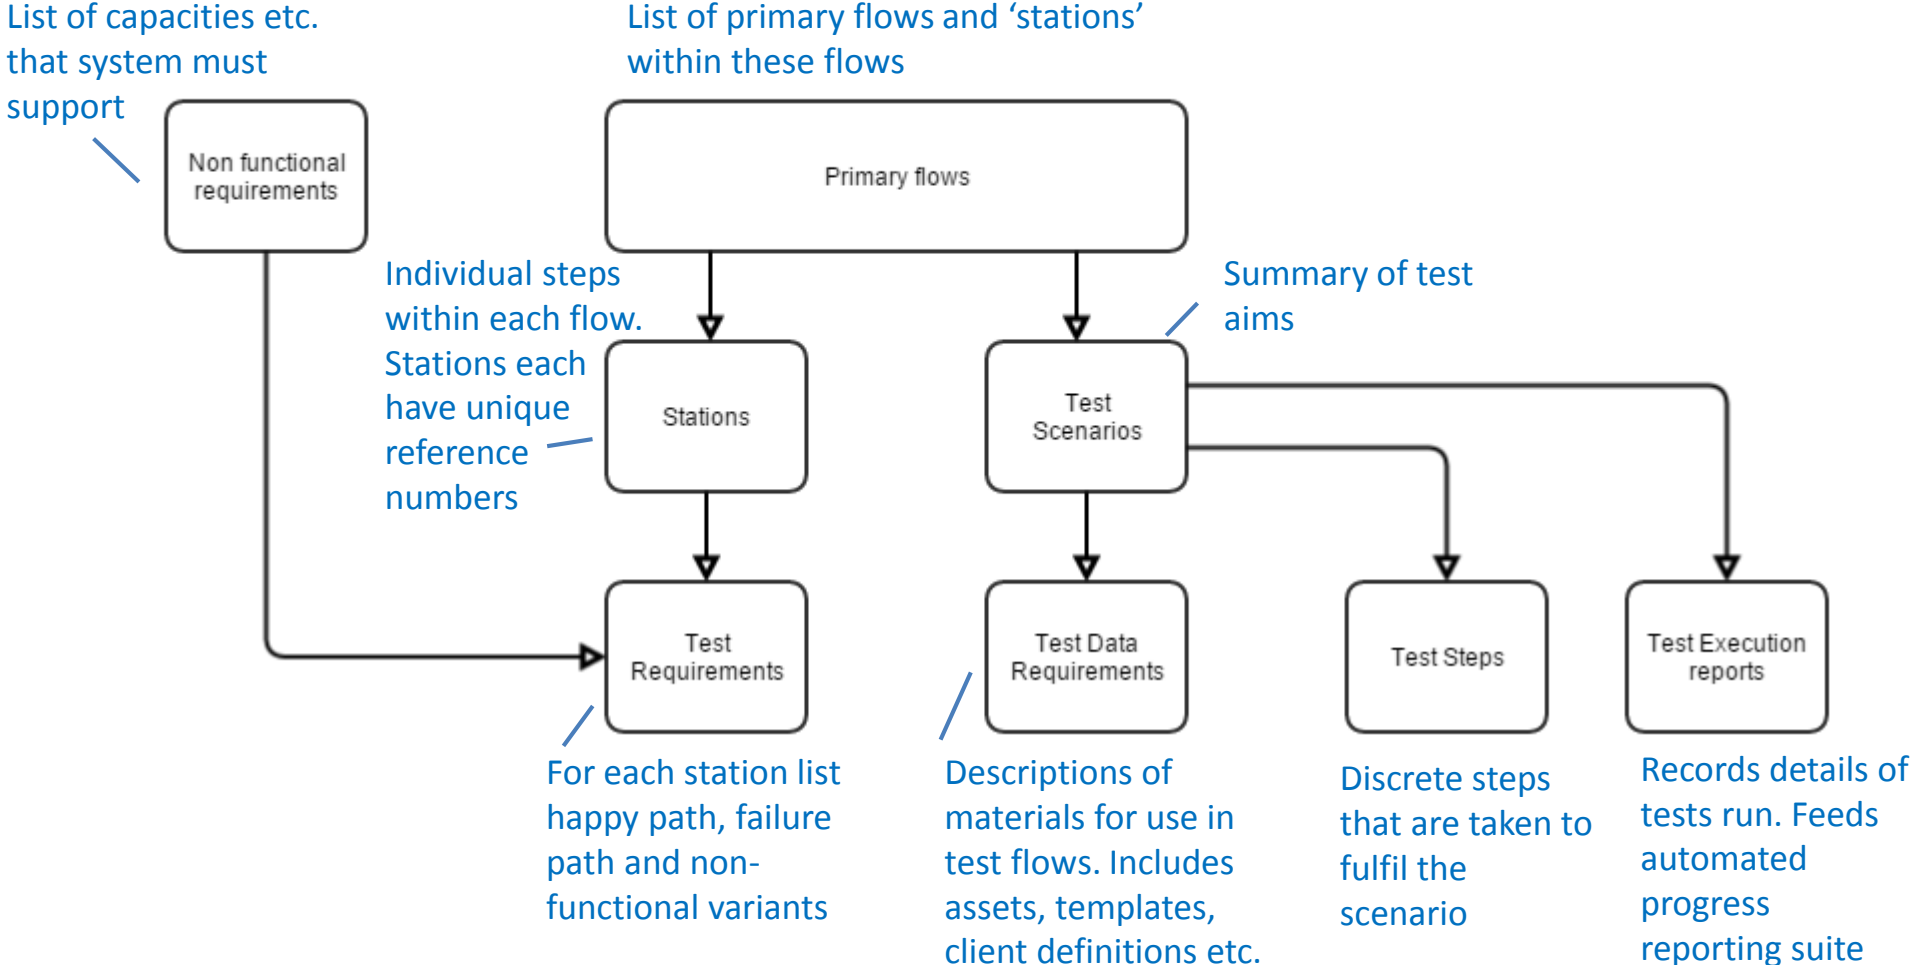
List of capacities etc. that system must support

List of primary flows and ‘stations’ within these flows

Non functional requirements

Primary flows

Individual steps within each flow. Stations each have unique reference numbers

Summary of test aims

Stations

Test Scenarios

Test Requirements

Test Data Requirements

Test Steps

Test Execution reports

For each station list happy path, failure path and non-functional variants

Descriptions of materials for use in test flows. Includes assets, templates, client definitions etc.

Discrete steps that are taken to fulfil the scenario

Records details of tests run. Feeds automated progress reporting suite